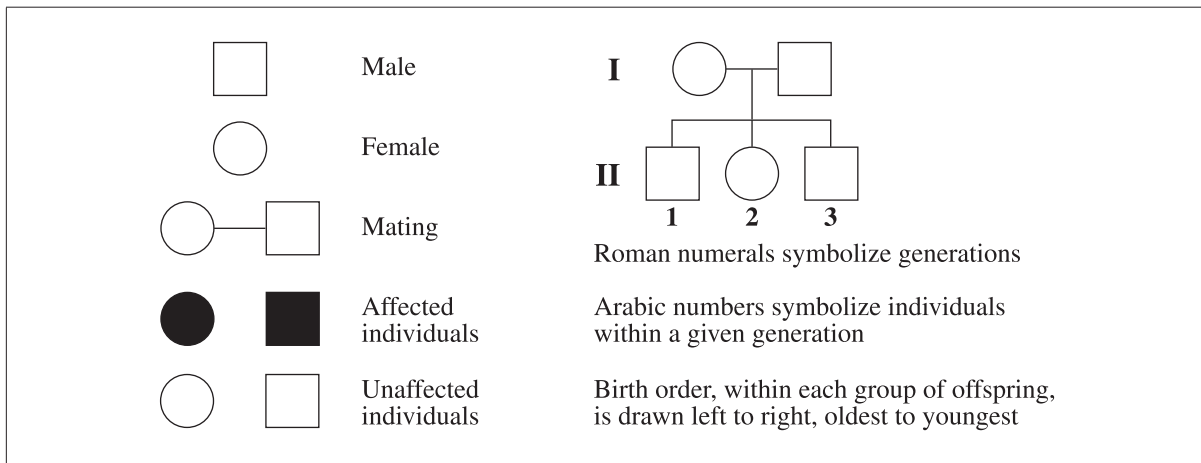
Male

Female

Mating

Affected individuals

Unaffected individuals

I

II

1 2 3

Roman numerals symbolize generations

Arabic numbers symbolize individuals within a given generation

Birth order, within each group of offspring, is drawn left to right, oldest to youngest